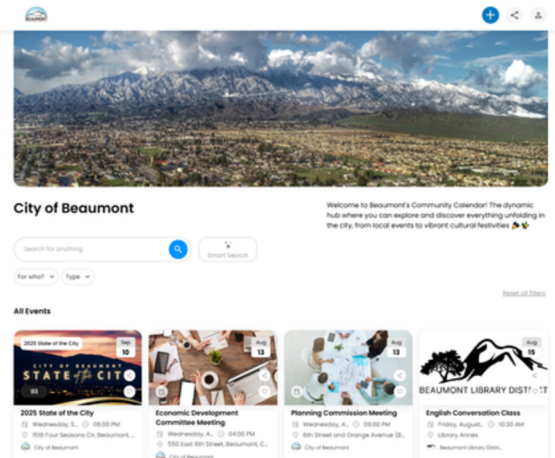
BEAUMONT

City of Beaumont

Welcome to Beaumont's Community Calendar! The dynamic hub where you can explore and discover everything unfolding in the city, from local events to vibrant cultural festivities 🎉

Search for anything

Smart Search

For who? Type

Reset all filters

All Events

2025 State of the City
Sep 10
CITY OF BEAUMONT
STATE of the CITY
2025 State of the City
Wednesday, S... 06:00 PM
1516 Four Seasons Cir, Beaumont, ...
City of Beaumont

Aug 13
Economic Development Committee Meeting
Wednesday, A... 04:00 PM
550 East 6th Street, Beaumont, C...
City of Beaumont

Aug 13
Planning Commission Meeting
Wednesday, A... 06:00 PM
6th Street and Orange Avenue (B...
City of Beaumont

Aug 15
BEAUMONT LIBRARY DISTRICT
English Conversation Class
Friday, August... 10:00 AM
Library Annex
Beaumont Library Dist...